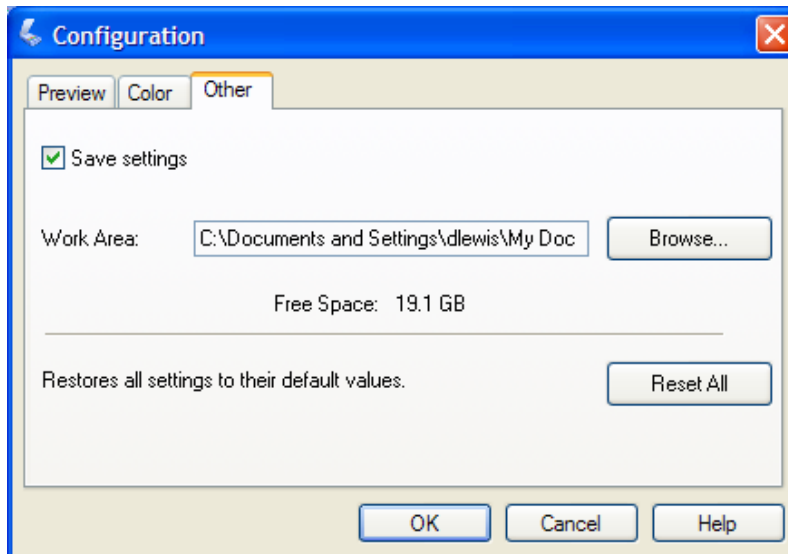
Configuration

Preview
Color
Other

Save settings

Work Area: C:\Documents and Settings\dlewis\My Doc
Browse...

Free Space: 19.1 GB

Restores all settings to their default values.
Reset All

OK
Cancel
Help